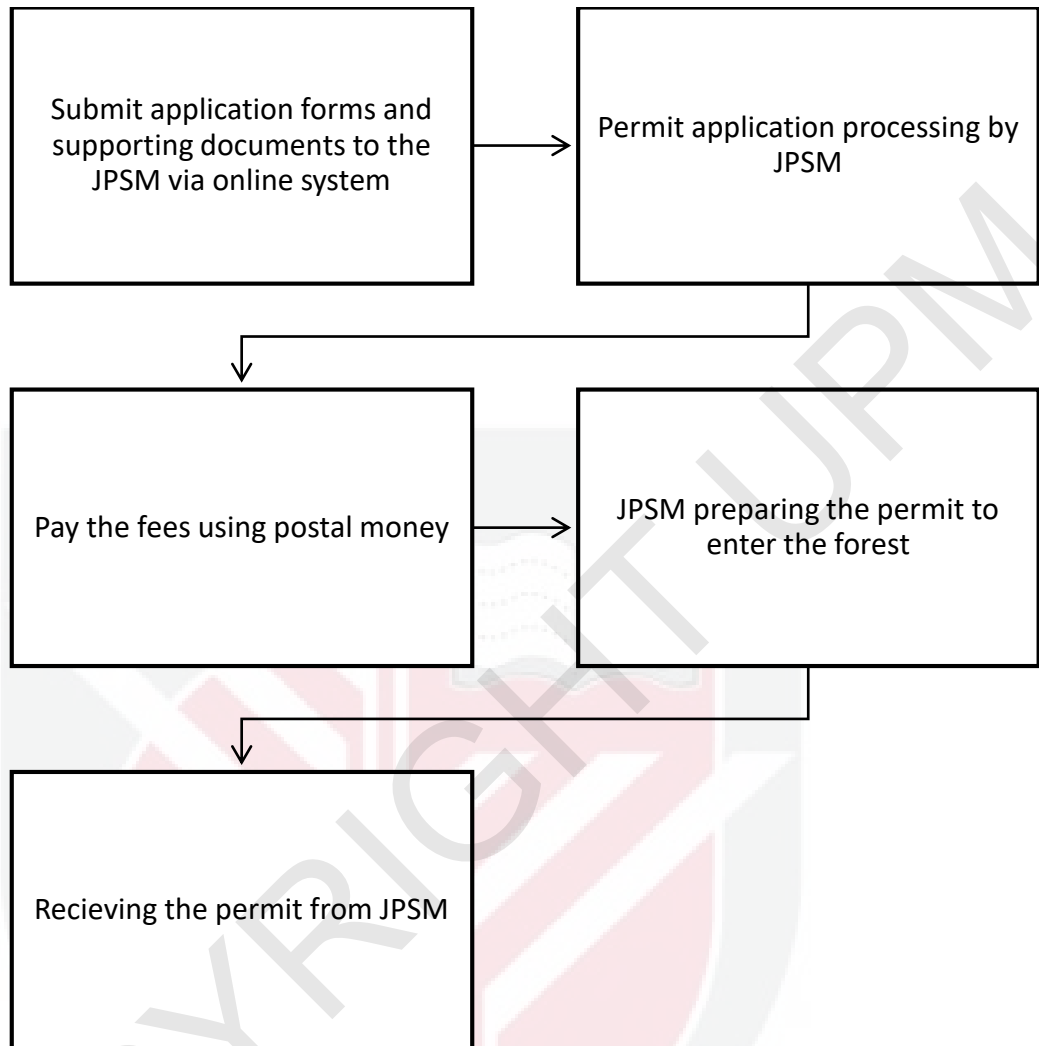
Submit application forms and supporting documents to the JPSM via online system

Permit application processing by JPSM

Pay the fees using postal money

JPSM preparing the permit to enter the forest

Recieving the permit from JPSM

COPYRIGHT UPM